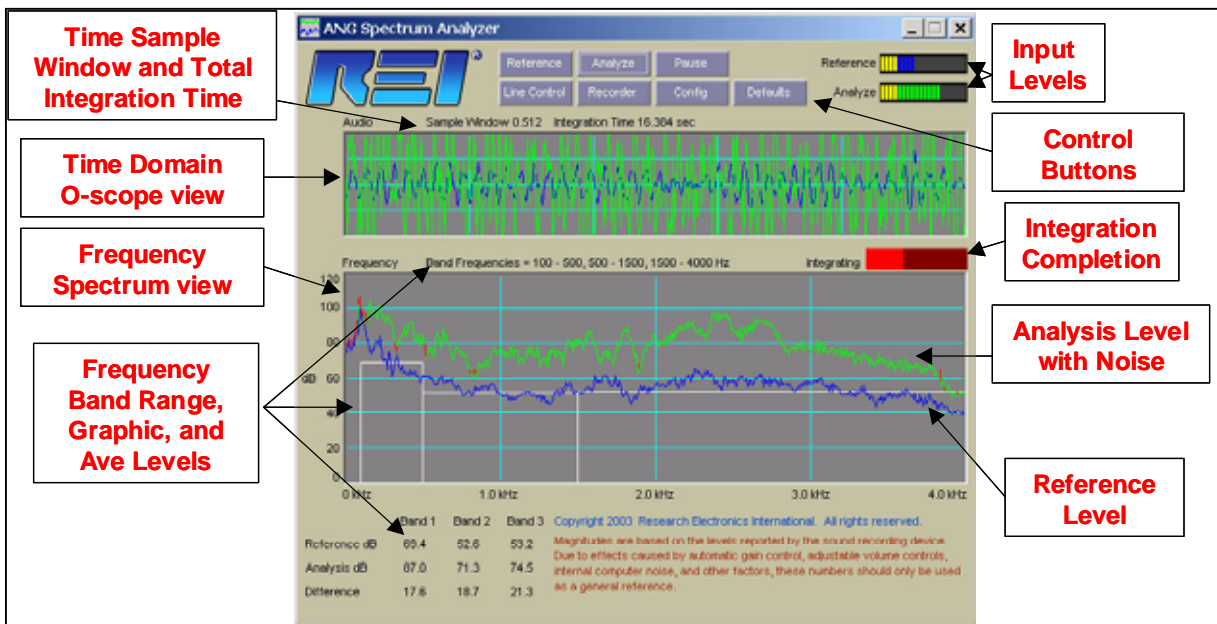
Time Sample Window and Total Integration Time

ANG Spectrum Analyzer

REI

Reference Analyze Pause
Line Control Recorder Config Defaults

Reference
Analyze

Input Levels

Control Buttons

Audio Sample Window 0.512 Integration Time 16.384 sec

Time Domain O-scope view

Frequency Spectrum view

Frequency Band Frequencies = 100 - 500, 500 - 1500, 1500 - 4000 Hz

Integrating

Integration Completion

Analysis Level with Noise

Frequency Band Range, Graphic, and Ave Levels

Reference Level

120
100
80
dB 60
40
20
0

0 kHz 1.0 kHz 2.0 kHz 3.0 kHz 4.0 kHz

| | Band 1 | Band 2 | Band 3 |
|---|---|---|---|
| Reference dB | 69.4 | 52.6 | 53.2 |
| Analysis dB | 87.0 | 71.3 | 74.5 |
| Difference | 17.6 | 18.7 | 21.3 |

Copyright 2003 Research Electronics International. All rights reserved.
Magnitudes are based on the levels reported by the sound recording device. Due to effects caused by automatic gain control, adjustable volume controls, internal computer noise, and other factors, these numbers should only be used as a general reference.